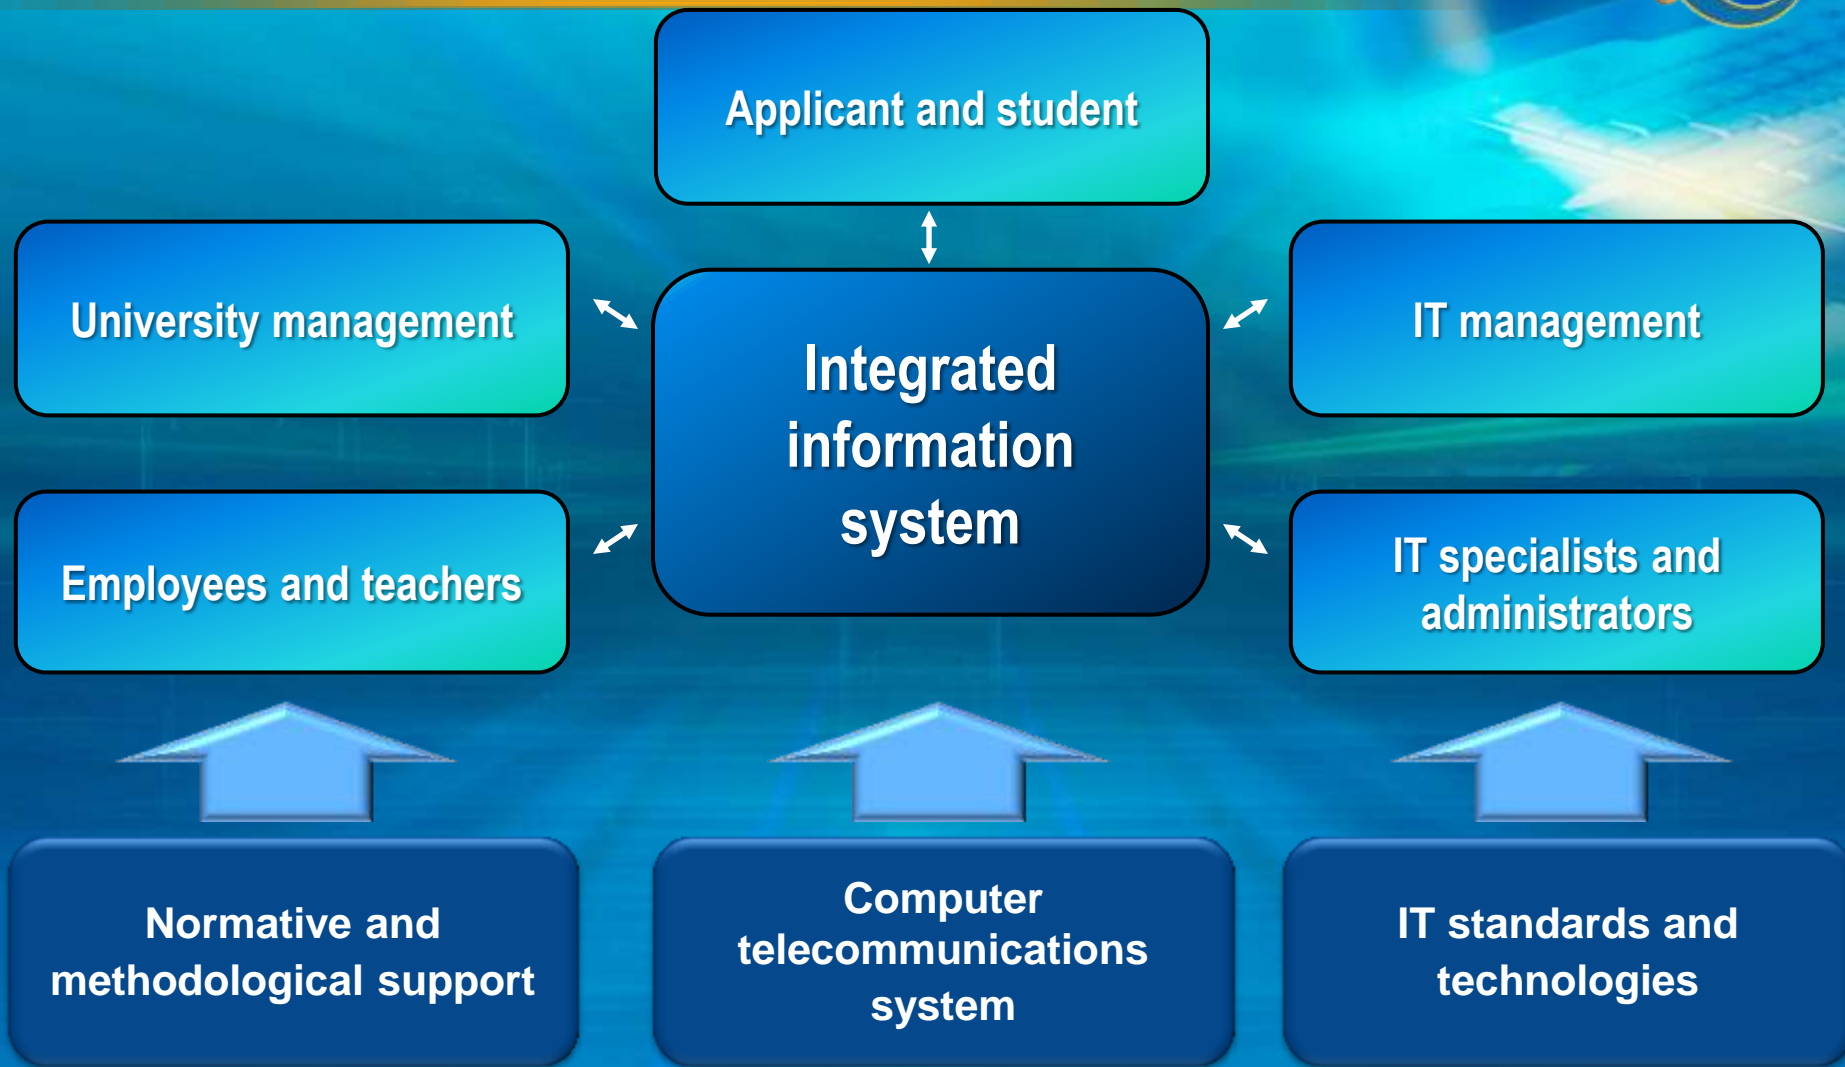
Applicant and student

University management

Integrated information system

IT management

Employees and teachers

IT specialists and administrators

Normative and methodological support

Computer telecommunications system

IT standards and technologies